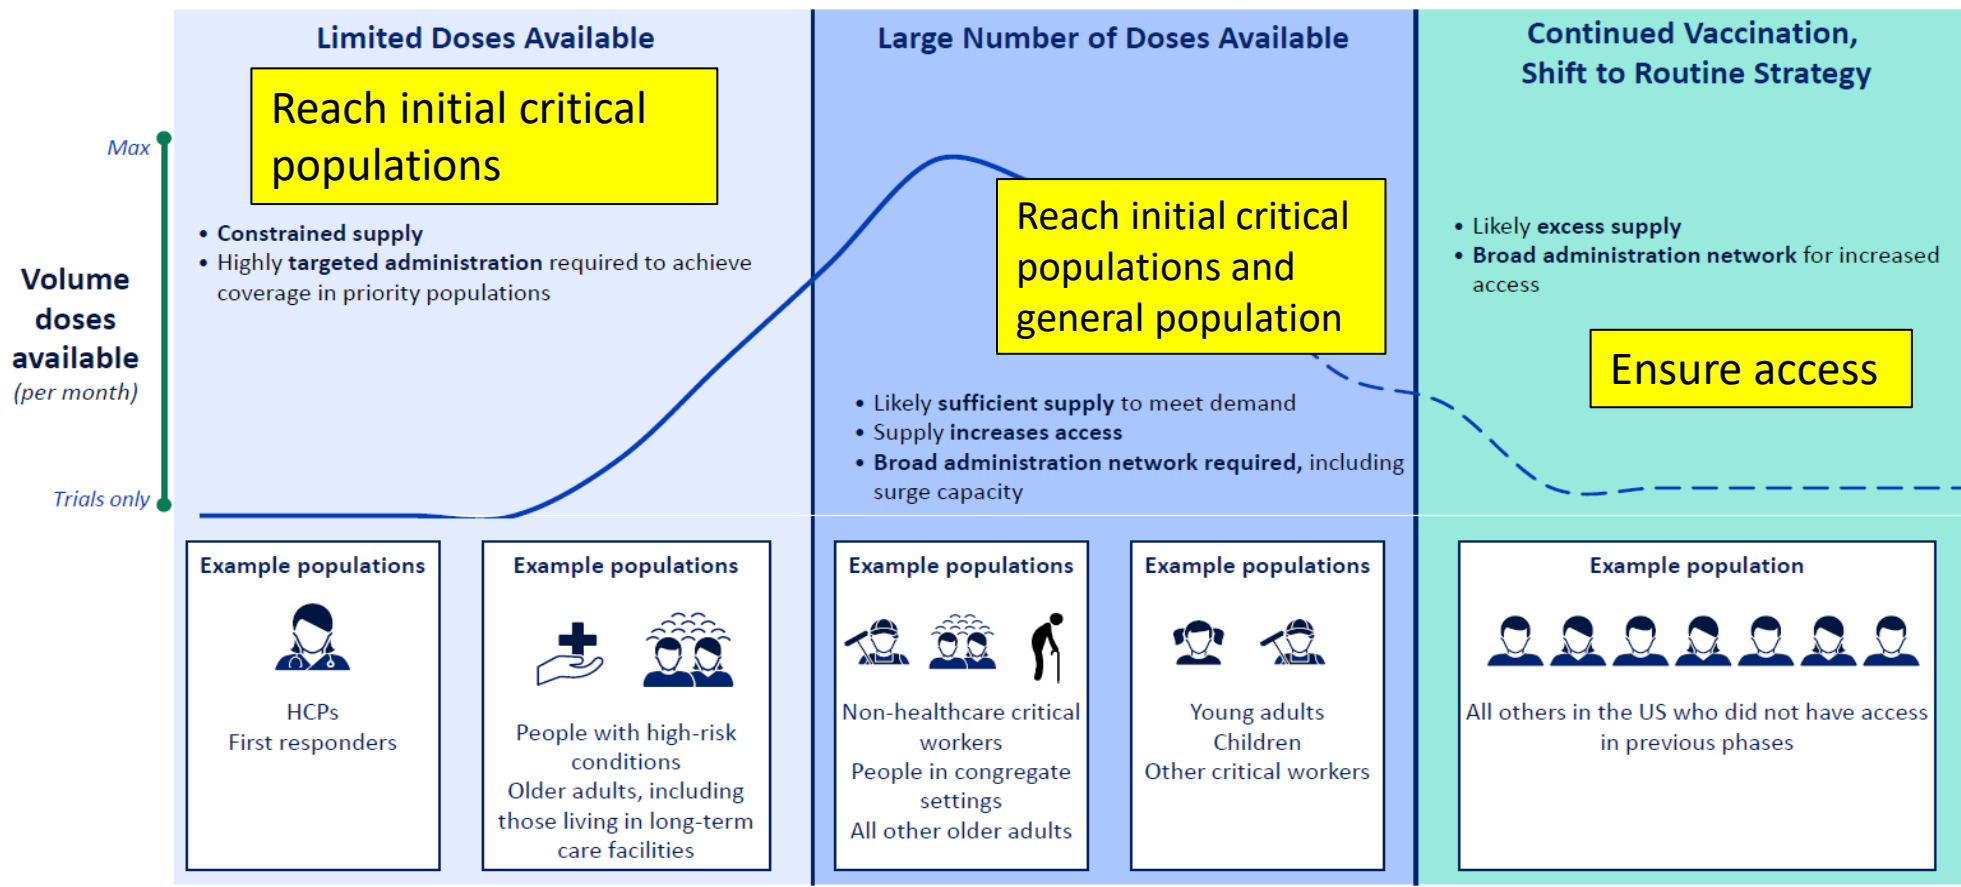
Volume doses available
(per month)

Max

Trials only

Limited Doses Available

Reach initial critical populations

• Constrained supply
• Highly targeted administration required to achieve coverage in priority populations

Large Number of Doses Available

Reach initial critical populations and general population

• Likely sufficient supply to meet demand
• Supply increases access
• Broad administration network required, including surge capacity

Continued Vaccination, Shift to Routine Strategy

• Likely excess supply
• Broad administration network for increased access

Ensure access

Example populations

HCPs
First responders

Example populations

People with high-risk conditions
Older adults, including those living in long-term care facilities

Example populations

Non-healthcare critical workers
People in congregate settings
All other older adults

Example populations

Young adults
Children
Other critical workers

Example population

All others in the US who did not have access in previous phases